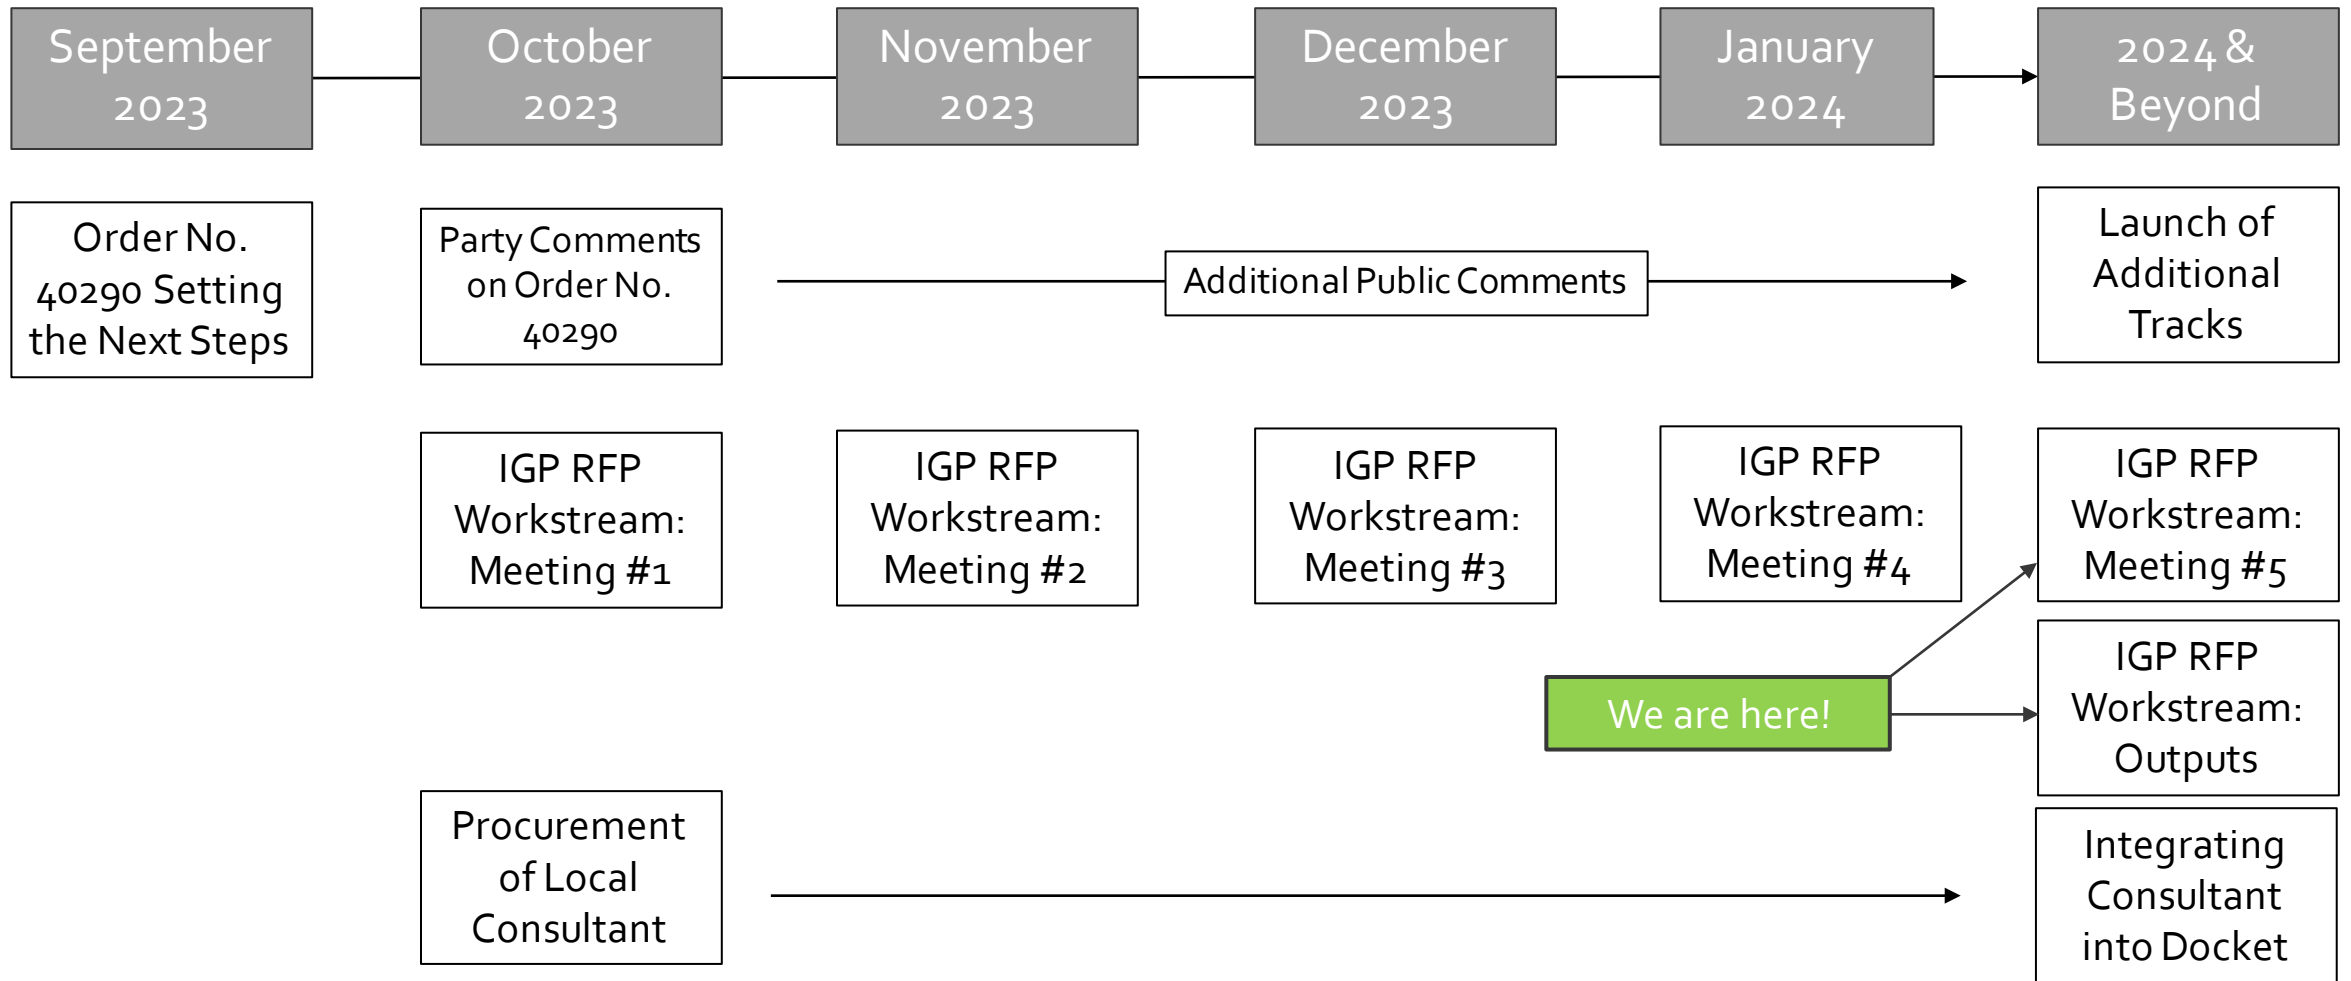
September 2023

October 2023

November 2023

December 2023

January 2024

2024 & Beyond

Order No. 40290 Setting the Next Steps

Party Comments on Order No. 40290

Additional Public Comments

Launch of Additional Tracks

IGP RFP Workstream: Meeting #1

IGP RFP Workstream: Meeting #2

IGP RFP Workstream: Meeting #3

IGP RFP Workstream: Meeting #4

IGP RFP Workstream: Meeting #5

We are here!

IGP RFP Workstream: Outputs

Procurement of Local Consultant

Integrating Consultant into Docket